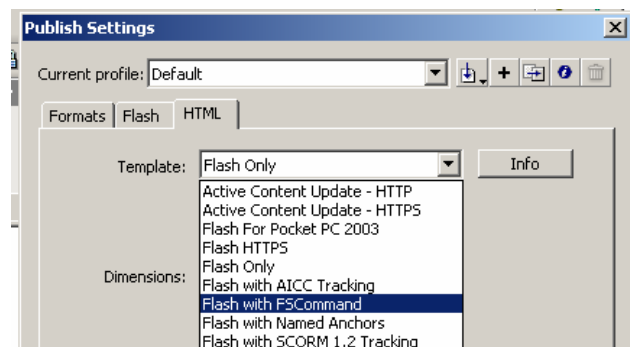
Publish Settings

Current profile: Default

Formats | Flash | HTML

Template: Flash Only

Info

Active Content Update - HTTP
Active Content Update - HTTPS
Flash For Pocket PC 2003
Flash HTTPS
Flash Only
Flash with AICC Tracking
Flash with FSCommand
Flash with Named Anchors
Flash with SCORM 1.2 Tracking

Dimensions: